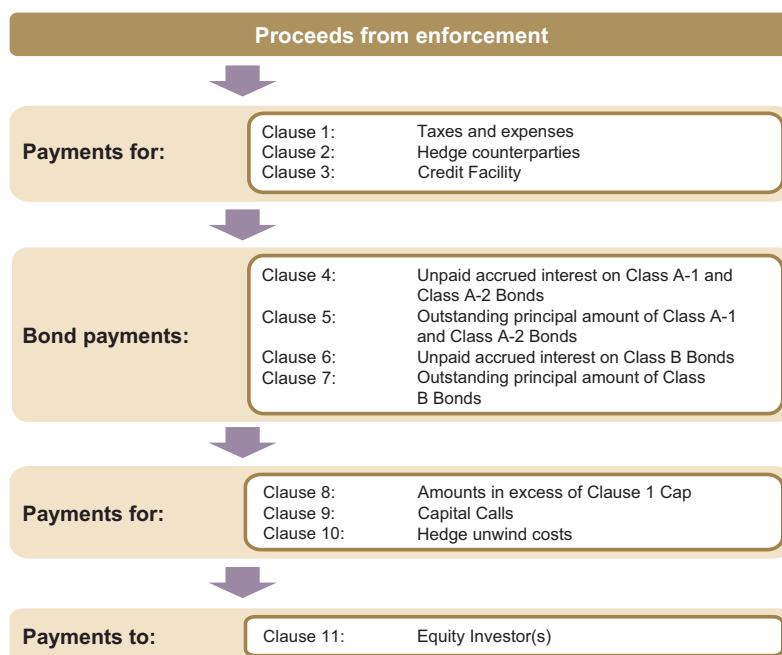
Proceeds from enforcement

Payments for:

| | |
|---|---|
| Clause 1: | Taxes and expenses |
| Clause 2: | Hedge counterparties |
| Clause 3: | Credit Facility |

Bond payments:

| | |
|---|---|
| Clause 4: | Unpaid accrued interest on Class A-1 and Class A-2 Bonds |
| Clause 5: | Outstanding principal amount of Class A-1 and Class A-2 Bonds |
| Clause 6: | Unpaid accrued interest on Class B Bonds |
| Clause 7: | Outstanding principal amount of Class B Bonds |

Payments for:

| | |
|---|---|
| Clause 8: | Amounts in excess of Clause 1 Cap |
| Clause 9: | Capital Calls |
| Clause 10: | Hedge unwind costs |

Payments to:

| | |
|---|---|
| Clause 11: | Equity Investor(s) |